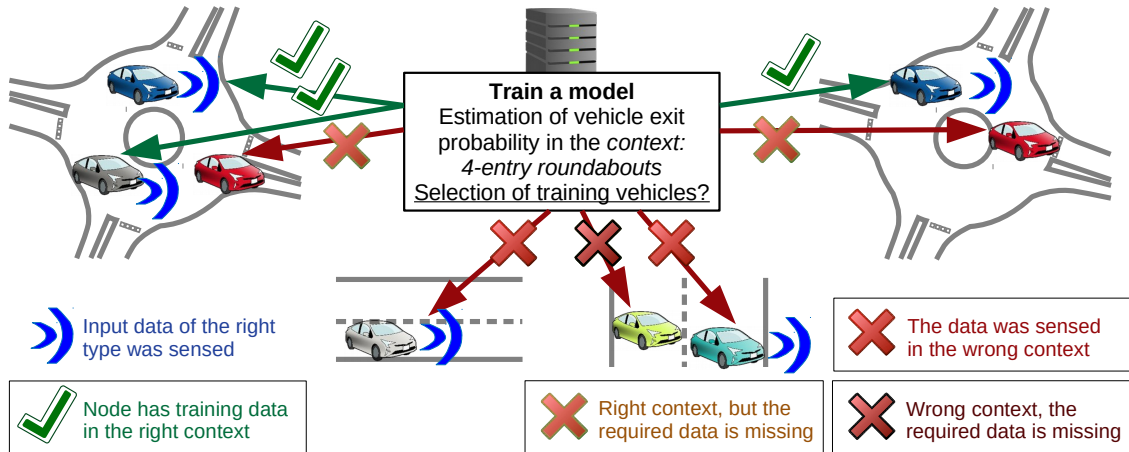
Train a model
Estimation of vehicle exit probability in the *context: 4-entry roundabouts*
Selection of training vehicles?

Input data of the right type was sensed

The data was sensed in the wrong context

Node has training data in the right context

Right context, but the required data is missing

Wrong context, the required data is missing